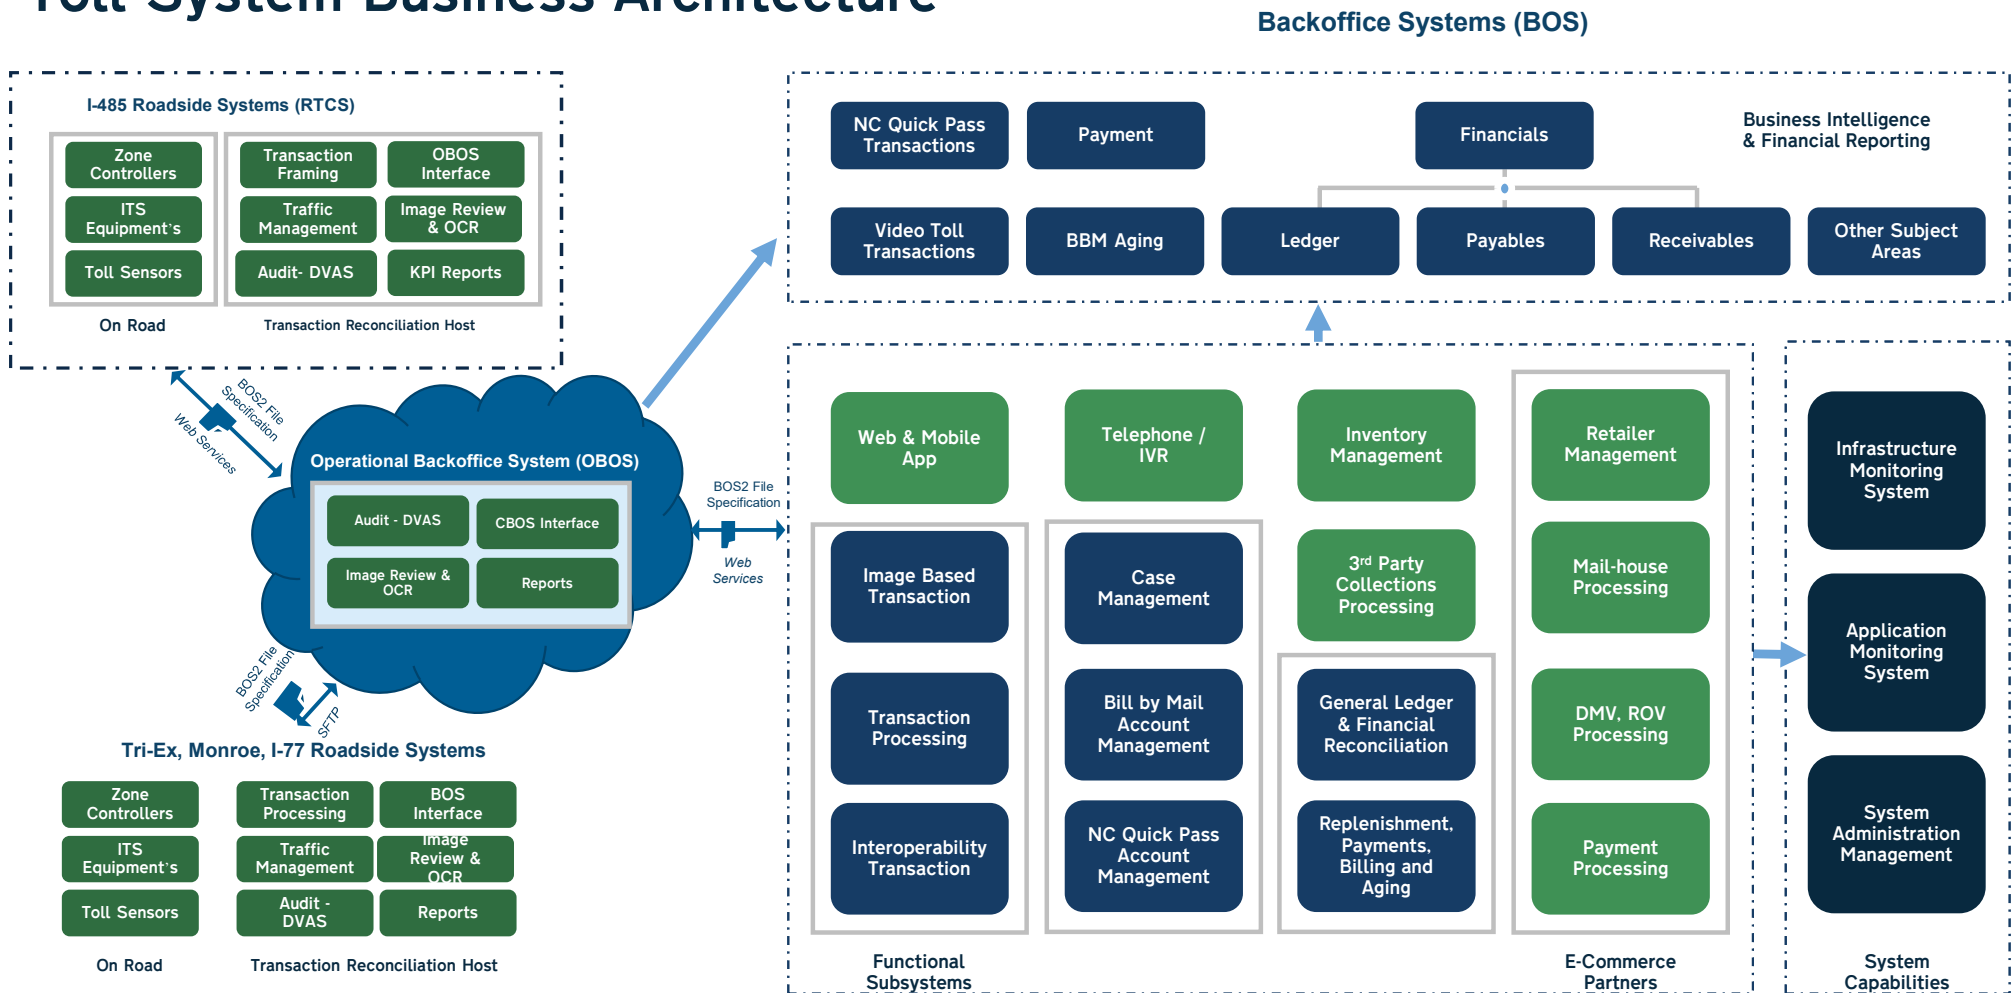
Toll System Business Architecture

Backoffice Systems (BOS)

I-485 Roadside Systems (RTCS)

Zone Controllers
ITS Equipment's
Toll Sensors

Transaction Framing
OBOS Interface
Traffic Management
Image Review & OCR
Audit- DVAS
KPI Reports

On Road
Transaction Reconciliation Host

BOS2 File Specification
Web Services

Operational Backoffice System (OBOS)
Audit - DVAS
CBOS Interface
Image Review & OCR
Reports

BOS2 File Specification
Web Services

BOS2 File Specification
SFTP

Tri-Ex, Monroe, I-77 Roadside Systems

Zone Controllers
ITS Equipment's
Toll Sensors

Transaction Processing
BOS Interface
Traffic Management
Image Review & OCR
Audit - DVAS
Reports

On Road
Transaction Reconciliation Host

NC Quick Pass Transactions
Payment
Financials
Business Intelligence & Financial Reporting
Video Toll Transactions
BBM Aging
Ledger
Payables
Receivables
Other Subject Areas

Web & Mobile App
Telephone / IVR
Inventory Management
Retailer Management
Image Based Transaction
Case Management
3rd Party Collections Processing
Mail-house Processing
Transaction Processing
Bill by Mail Account Management
General Ledger & Financial Reconciliation
DMV, ROV Processing
Interoperability Transaction
NC Quick Pass Account Management
Replenishment, Payments, Billing and Aging
Payment Processing

Functional Subsystems
E-Commerce Partners

Infrastructure Monitoring System
Application Monitoring System
System Administration Management

System Capabilities